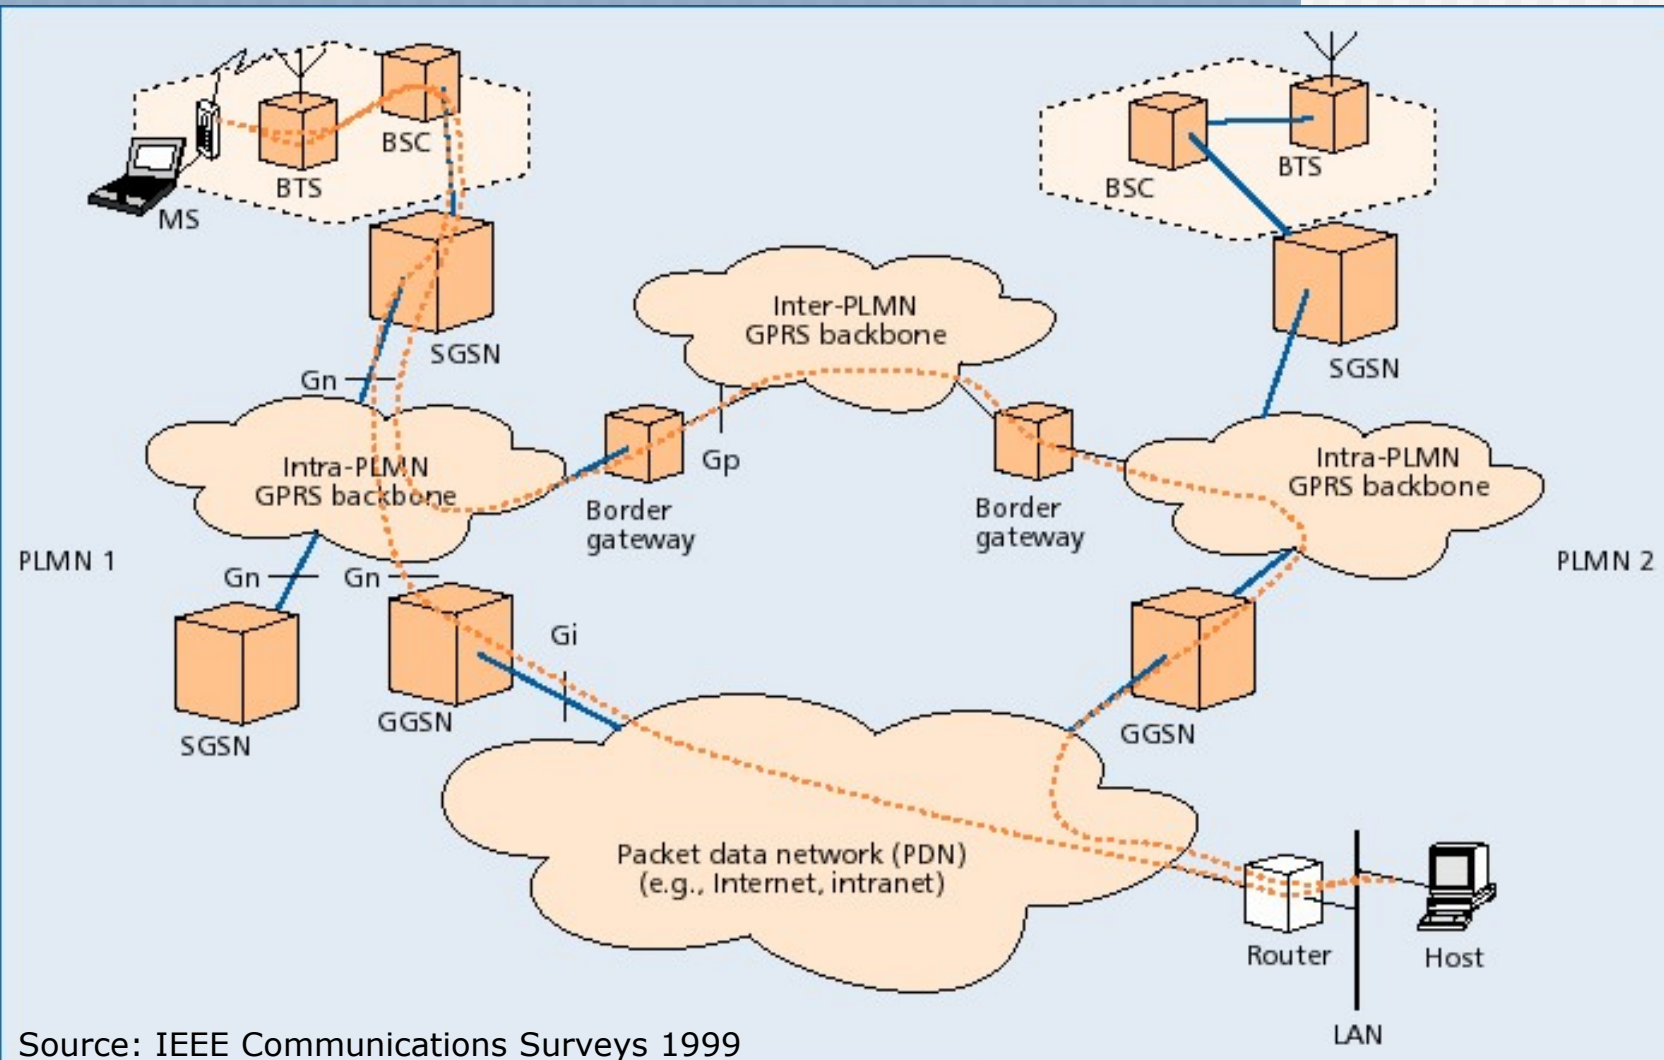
BSC
BTS
MS
BSC
BTS
SGSN
Inter-PLMN GPRS backbone
SGSN
Gn
Intra-PLMN GPRS backbone
Border gateway
Gp
Border gateway
Intra-PLMN GPRS backbone
PLMN 1
Gn
Gn
PLMN 2
Gi
SGSN
GGSN
GGSN
Packet data network (PDN) (e.g., Internet, intranet)
Router
Host
LAN
Source: IEEE Communications Surveys 1999